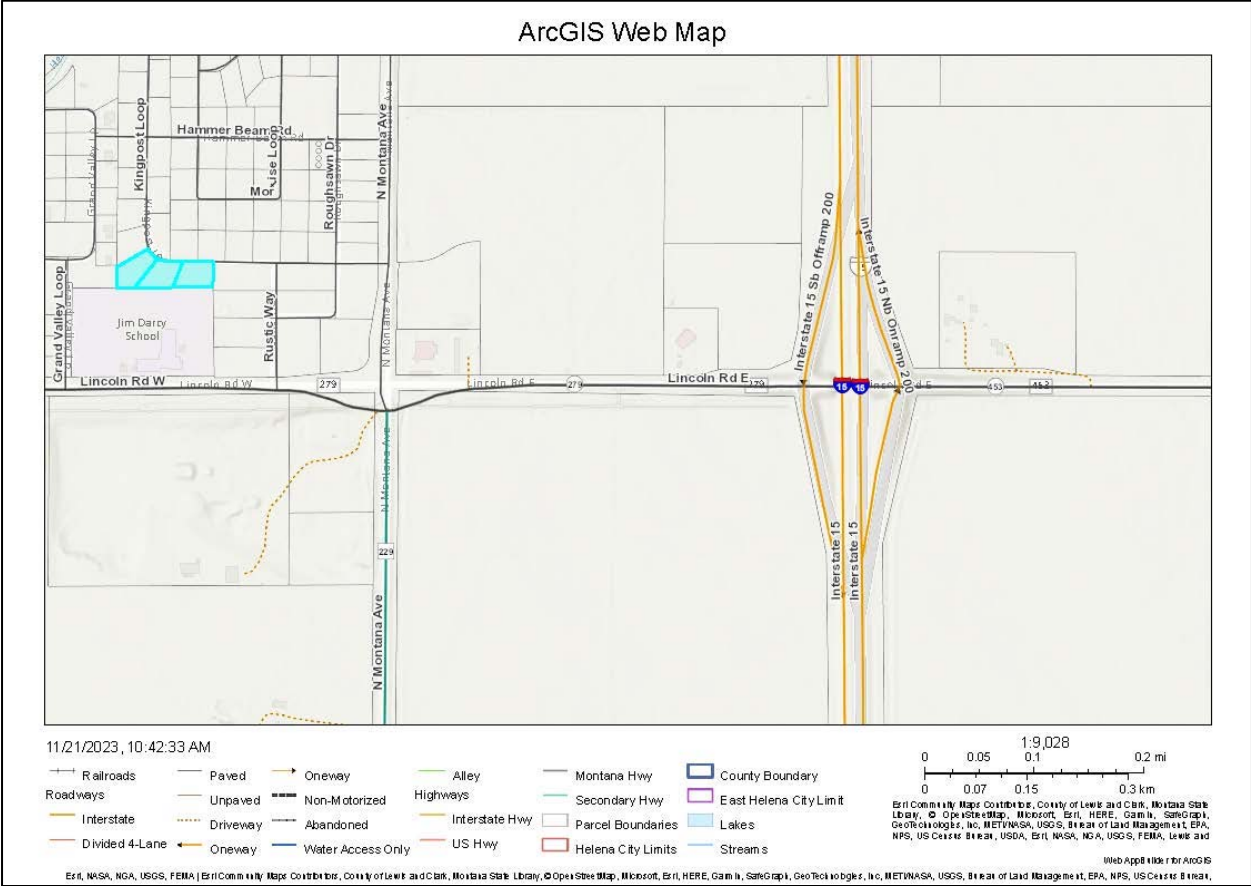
ArcGIS Web Map

Hammer Beam Rd
Hammer Beam Rd
Kingpost Loop
Kingpost Loop
Grand Valley Loop
Grand Valley Loop
Mor
Roughsawn Dr
Roughsawn Dr
N Montana Ave
N Montana Ave
Jim Darcy School
Rustic Way
Lincoln Rd W
Lincoln Rd W
279
Lincoln Rd E
279
Lincoln Rd E
279
15
15
Lincoln Rd E
453
453
Interstate 15 Sb Offramp 200
Interstate 15 Nb Onramp 200
15
Interstate 15
Interstate 15
229
N Montana Ave
N Montana Ave

11/21/2023, 10:42:33 AM

Railroads
Roadways
Interstate
Divided 4-Lane
Paved
Unpaved
Driveway
Oneway
Oneway
Non-Motorized
Abandoned
Water Access Only
Alley
Highways
Interstate Hwy
US Hwy
Montana Hwy
Secondary Hwy
Parcel Boundaries
Helena City Limits
County Boundary
East Helena City Limit
Lakes
Streams

1:9,028
0 0.05 0.1 0.2 mi
0 0.07 0.15 0.3 km

Esri Community Maps Contributors, County of Lewis and Clark, Montana State Library, © OpenStreetMap, Microsoft, Esri, HERE, Garmin, SafeGraph, GeoTechnologies, Inc, METI/NASA, USGS, Bureau of Land Management, EPA, NPS, US Census Bureau, USDA, Esri, NASA, NGA, USGS, FEMA, Lewis and

Web AppBuilder for ArcGIS

Esri, NASA, NGA, USGS, FEMA | Esri Community Maps Contributors, County of Lewis and Clark, Montana State Library, © OpenStreetMap, Microsoft, Esri, HERE, Garmin, SafeGraph, GeoTechnologies, Inc, METI/NASA, USGS, Bureau of Land Management, EPA, NPS, US Census Bureau,